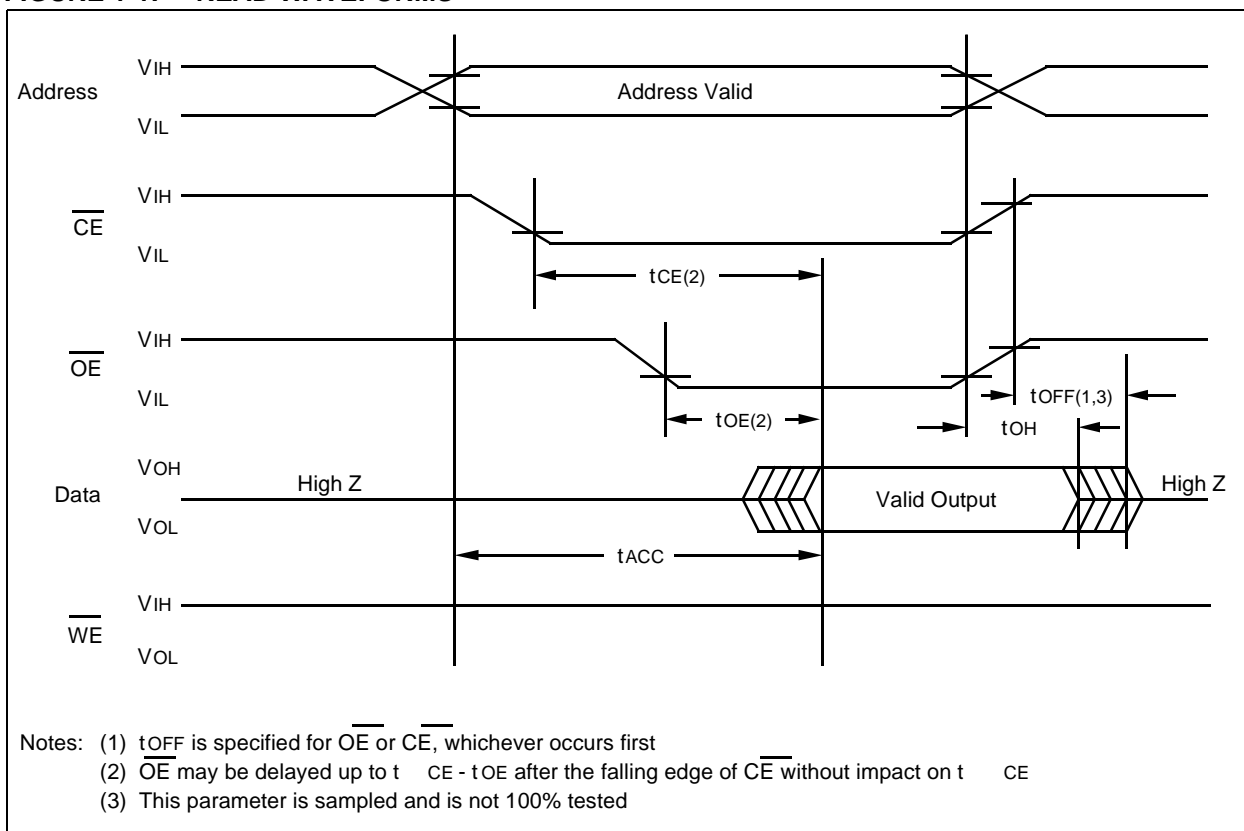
FIGURE 1-1: READ WAVEFORMS

Address
VIH
VIL
Address Valid

$\overline{CE}$
VIH
VIL
tCE(2)

$\overline{OE}$
VIH
VIL
tOE(2)
tOFF(1,3)
tOH

Data
VOH
VOL
High Z
Valid Output
High Z
tACC

$\overline{WE}$
VIH
VOL

Notes: (1) tOFF is specified for $\overline{OE}$ or $\overline{CE}$, whichever occurs first
(2) $\overline{OE}$ may be delayed up to tCE - tOE after the falling edge of $\overline{CE}$ without impact on tCE
(3) This parameter is sampled and is not 100% tested